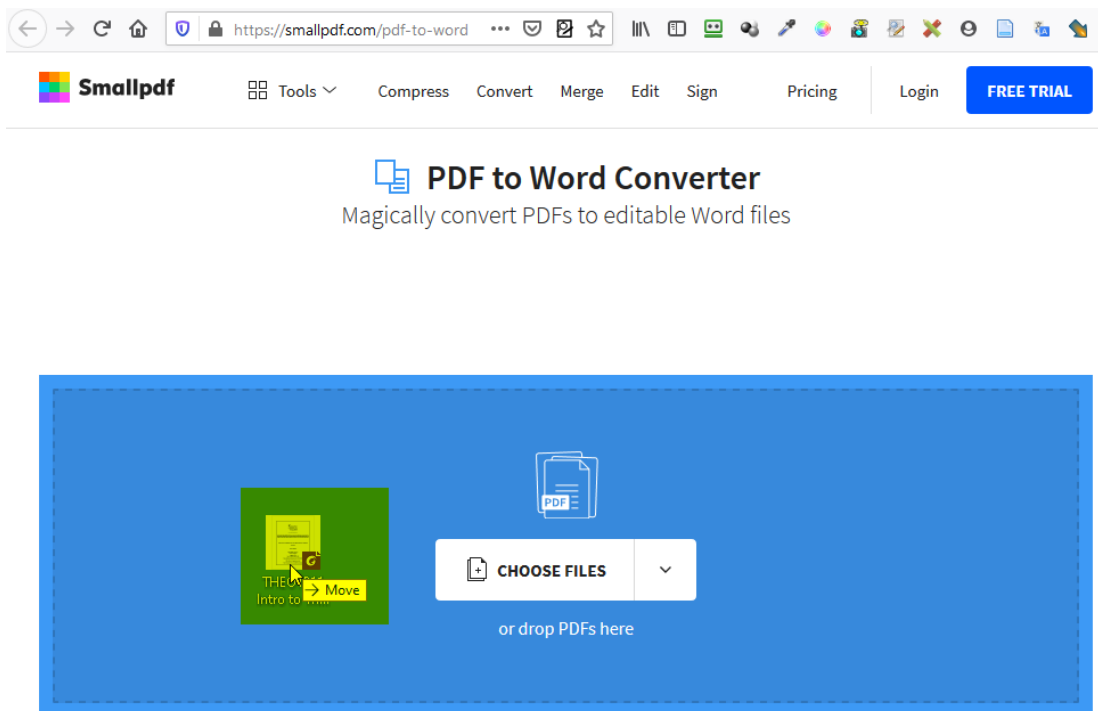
https://smallpdf.com/pdf-to-word

Smallpdf

Tools

Compress

Convert

Merge

Edit

Sign

Pricing

Login

FREE TRIAL

PDF to Word Converter

Magically convert PDFs to editable Word files

PDF

CHOOSE FILES

or drop PDFs here

THE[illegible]
Intro to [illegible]

Move